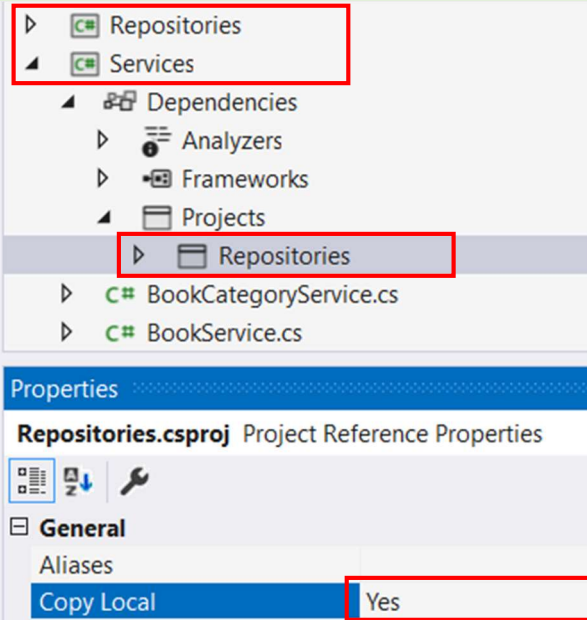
C# Repositories
C# Services
Dependencies
Analyzers
Frameworks
Projects
Repositories
C# BookCategoryService.cs
C# BookService.cs

Properties
Repositories.csproj Project Reference Properties

General
Aliases
Copy Local Yes